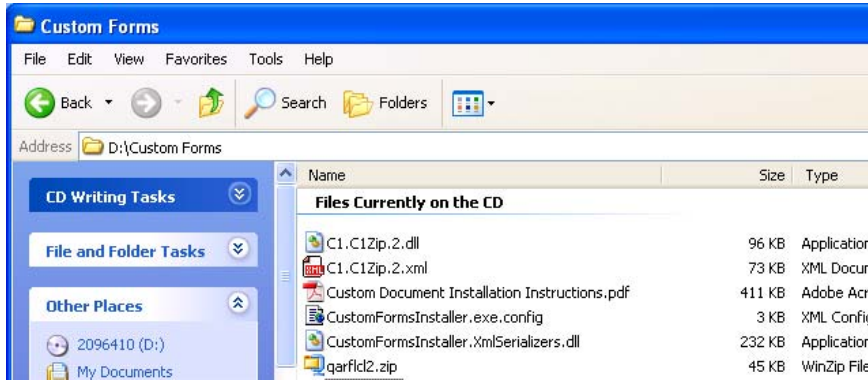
Custom Forms

File Edit View Favorites Tools Help

Back Search Folders

Address D:\Custom Forms

CD Writing Tasks

File and Folder Tasks

Other Places

2096410 (D:)

My Documents

| Name | Size | Type |
|---|---|---|
| Files Currently on the CD | | |
| C1.C1Zip.2.dll | 96 KB | Applicatior |
| C1.C1Zip.2.xml | 73 KB | XML Docur |
| Custom Document Installation Instructions.pdf | 411 KB | Adobe Acr |
| CustomFormsInstaller.exe.config | 3 KB | XML Confi |
| CustomFormsInstaller.XmlSerializers.dll | 232 KB | Applicatior |
| qarflcl2.zip | 45 KB | WinZip File |